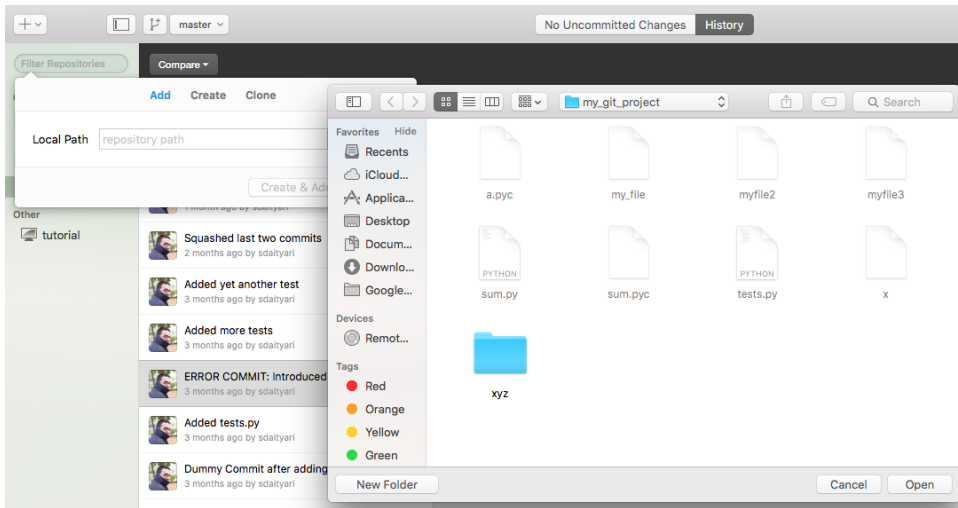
master

No Uncommitted Changes | History

Filter Repositories

Compare

Add Create Clone

Local Path repository path

Create & Ad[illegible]

Other

tutorial

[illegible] months ago by sdaityari

Squashed last two commits
2 months ago by sdaityari

Added yet another test
3 months ago by sdaityari

Added more tests
3 months ago by sdaityari

ERROR COMMIT: Introduced
3 months ago by sdaityari

Added tests.py
3 months ago by sdaityari

Dummy Commit after adding
3 months ago by sdaityari

my_git_project

Search

Favorites Hide
Recents
iCloud...
Applica...
Desktop
Docum...
Downlo...
Google...

Devices
Remot...

Tags
Red
Orange
Yellow
Green

a.pyc
my_file
myfile2
myfile3
PYTHON
sum.py
sum.pyc
PYTHON
tests.py
x
xyz

New Folder

Cancel
Open